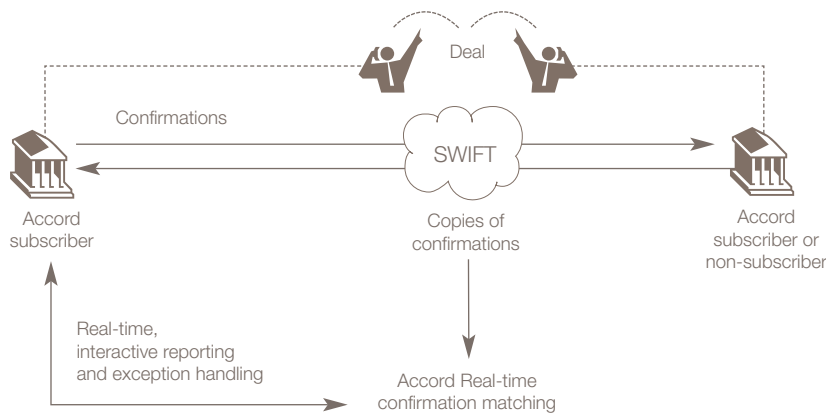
Deal

Confirmations

SWIFT

Accord subscriber

Copies of confirmations

Accord subscriber or non-subscriber

Real-time, interactive reporting and exception handling

Accord Real-time confirmation matching